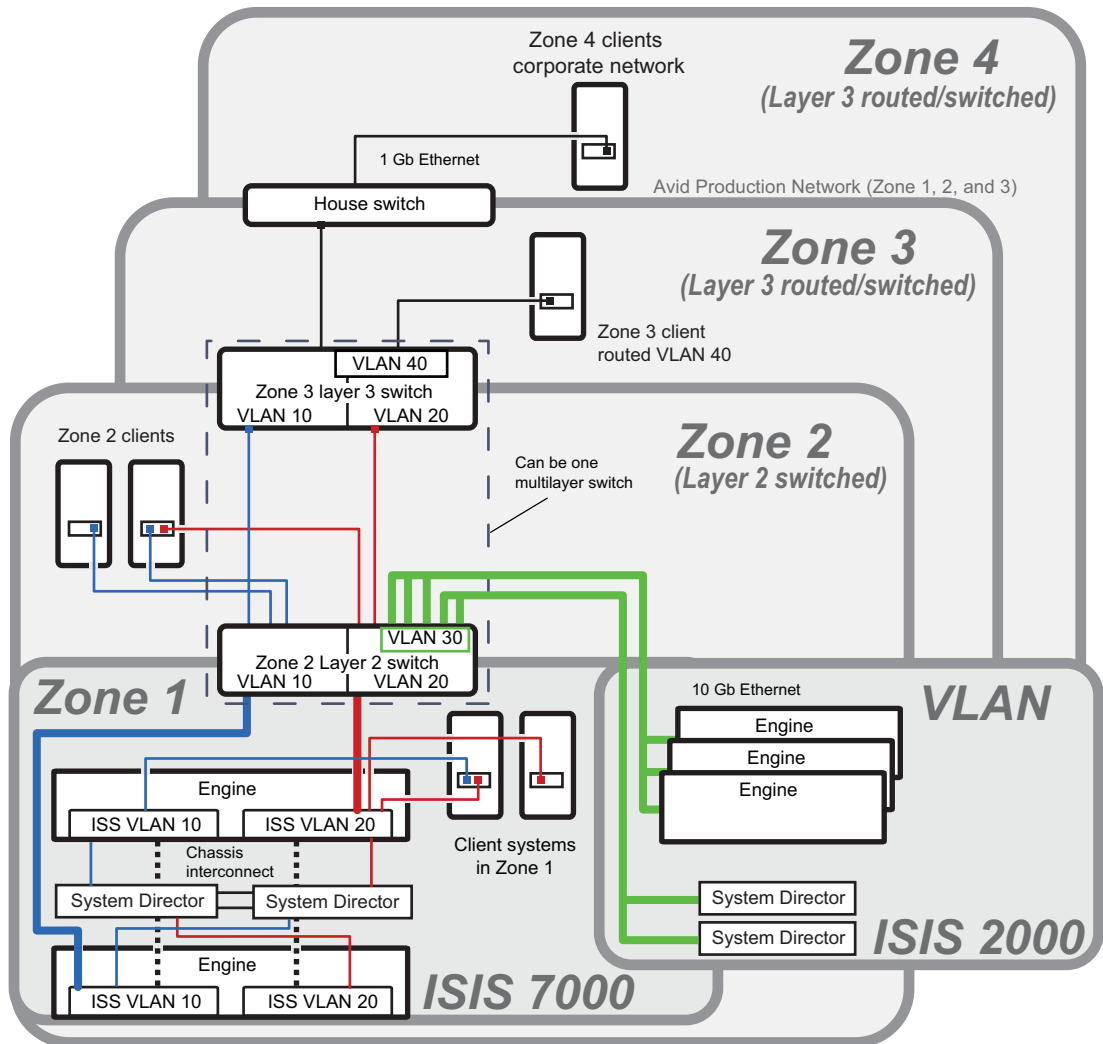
Zone 4
(Layer 3 routed/switched)

Zone 4 clients
corporate network

1 Gb Ethernet

House switch

Avid Production Network (Zone 1, 2, and 3)

Zone 3
(Layer 3 routed/switched)

Zone 3 client
routed VLAN 40

VLAN 40
Zone 3 layer 3 switch
VLAN 10
VLAN 20

Zone 2
(Layer 2 switched)

Zone 2 clients

Can be one
multilayer switch

VLAN 30
Zone 2 Layer 2 switch
VLAN 10
VLAN 20

Zone 1

VLAN

10 Gb Ethernet

Engine
Engine
Engine

Engine
ISS VLAN 10
ISS VLAN 20

Chassis
interconnect

Client systems
in Zone 1

System Director
System Director

System Director
System Director

ISIS 2000

Engine
ISS VLAN 10
ISS VLAN 20

ISIS 7000